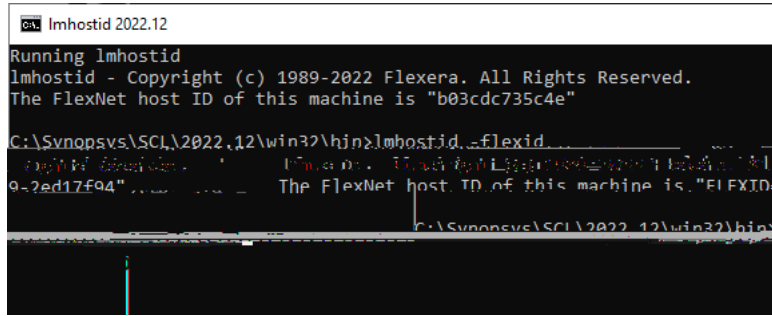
lmhostid 2022.12

Running lmhostid
lmhostid - Copyright (c) 1989-2022 Flexera. All Rights Reserved.
The FlexNet host ID of this machine is "b03cdc735c4e"

C:\Synopsys\SCL\2022.12\win32\bin>lmhostid -flexid
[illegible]
9-2ed17f94" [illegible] The FlexNet host ID of this machine is "FLEXID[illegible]

C:\Synopsys\SCL\2022.12\win32\bin>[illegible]